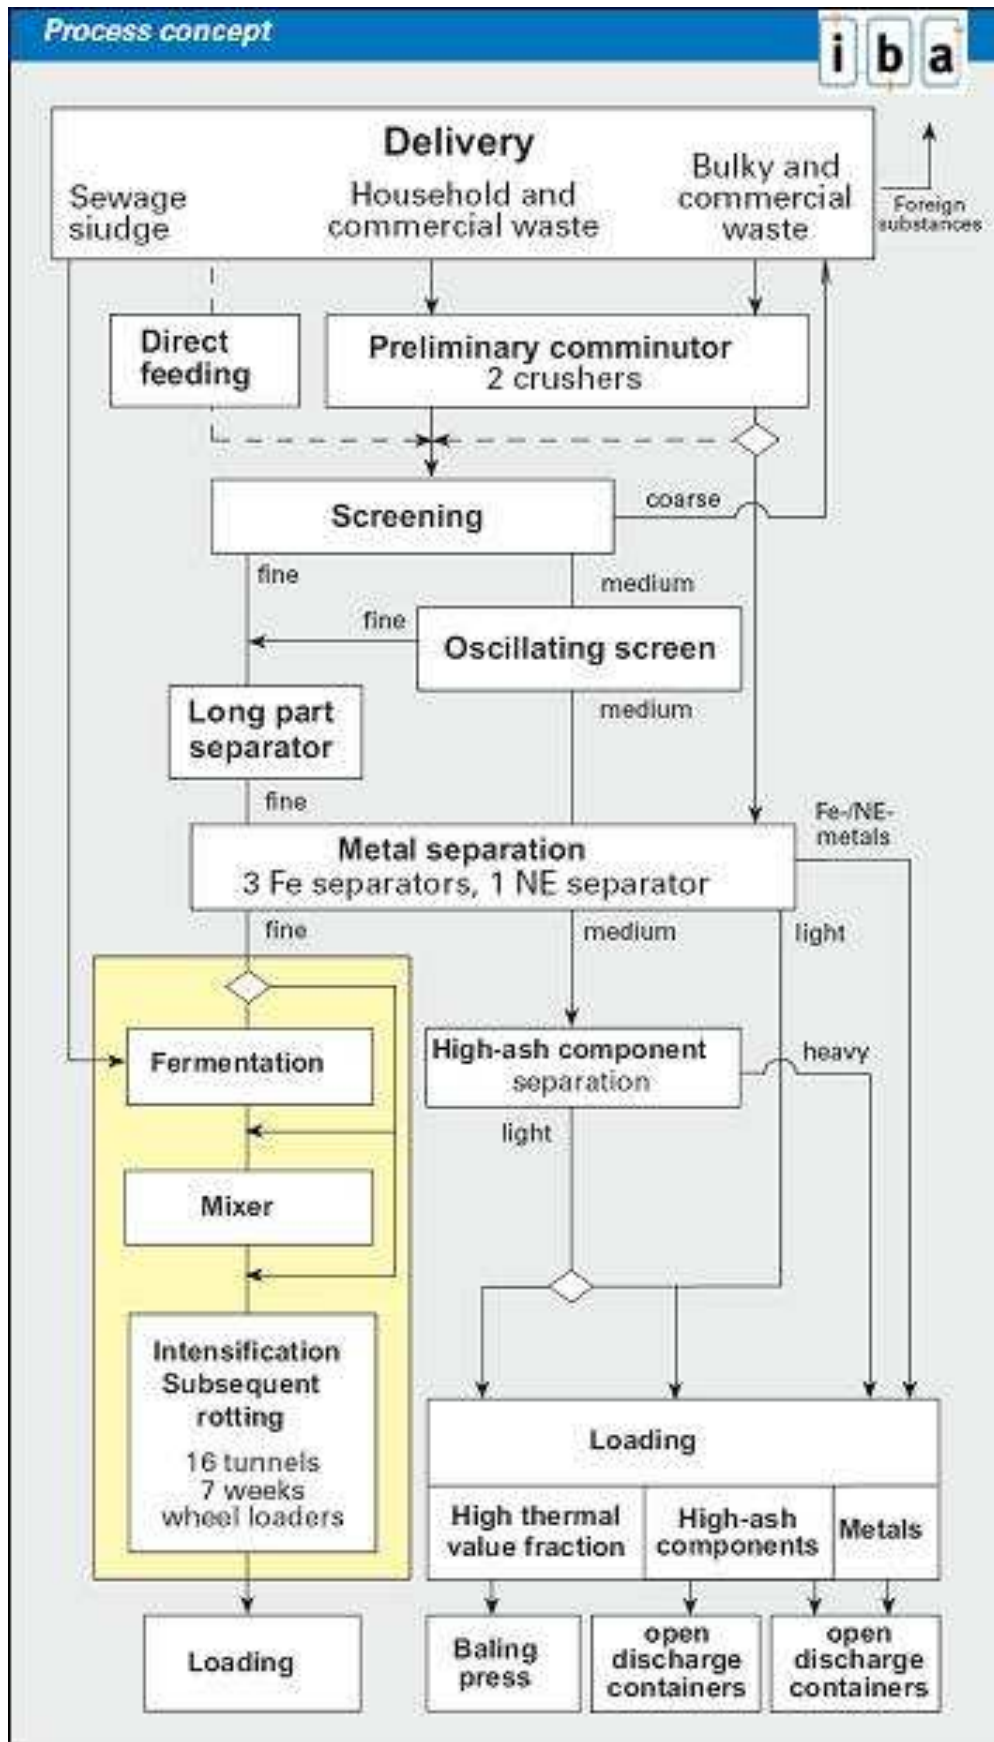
Process concept

i b a

Delivery

Sewage siudge

Household and commercial waste

Bulky and commercial waste

Foreign substances

Direct feeding

Preliminary comminutor
2 crushers

Screening

coarse

fine

medium

fine

Oscillating screen

medium

Long part separator

fine

Metal separation
3 Fe separators, 1 NE separator

Fe-/NE-metals

fine

medium

light

Fermentation

High-ash component separation

heavy

light

Mixer

Intensification
Subsequent rotting
16 tunnels
7 weeks
wheel loaders

Loading

High thermal value fraction

High-ash components

Metals

Loading

Baling press

open discharge containers

open discharge containers